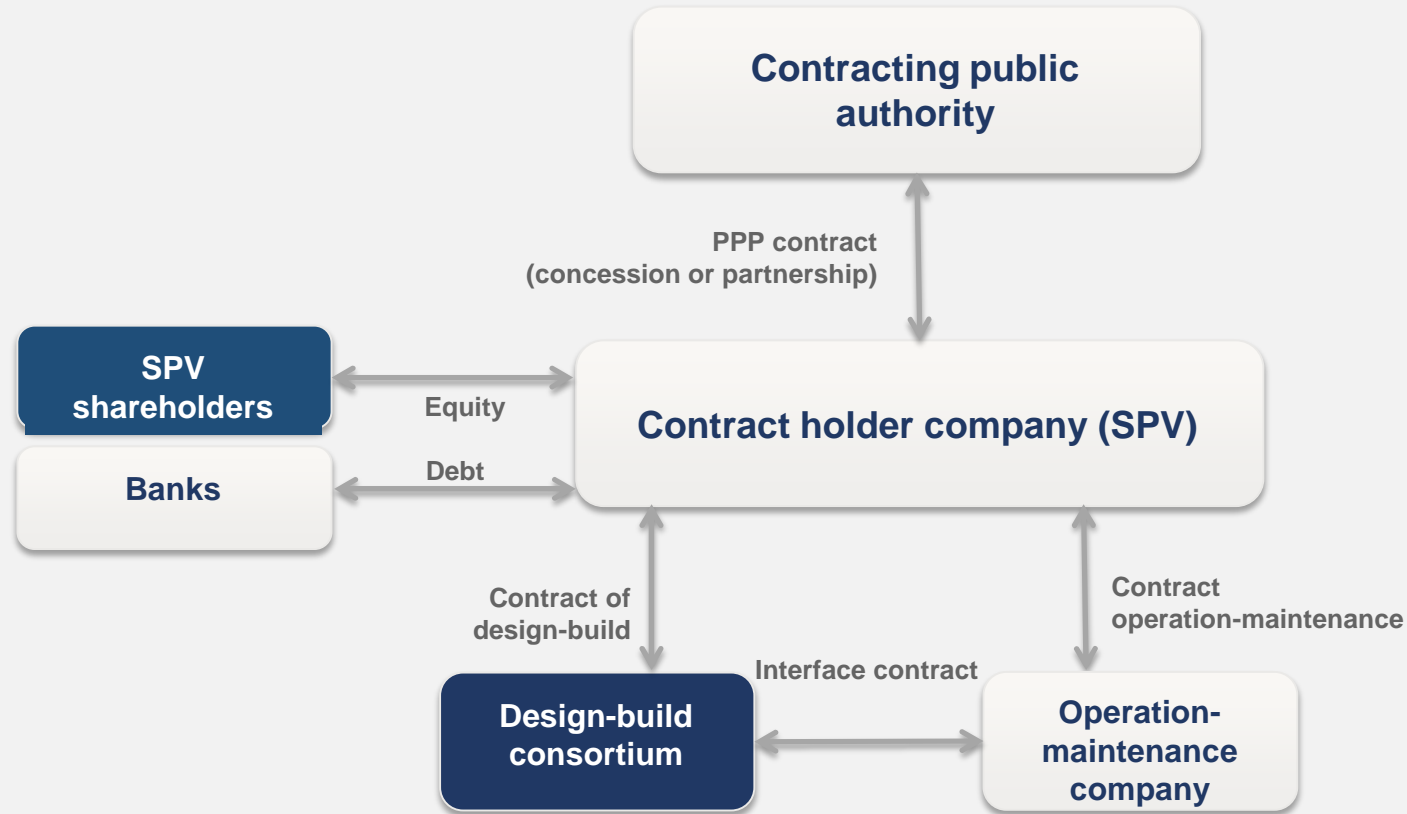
Contracting public authority

PPP contract (concession or partnership)

SPV shareholders

Equity

Contract holder company (SPV)

Banks

Debt

Contract of design-build

Contract operation-maintenance

Interface contract

Design-build consortium

Operation-maintenance company